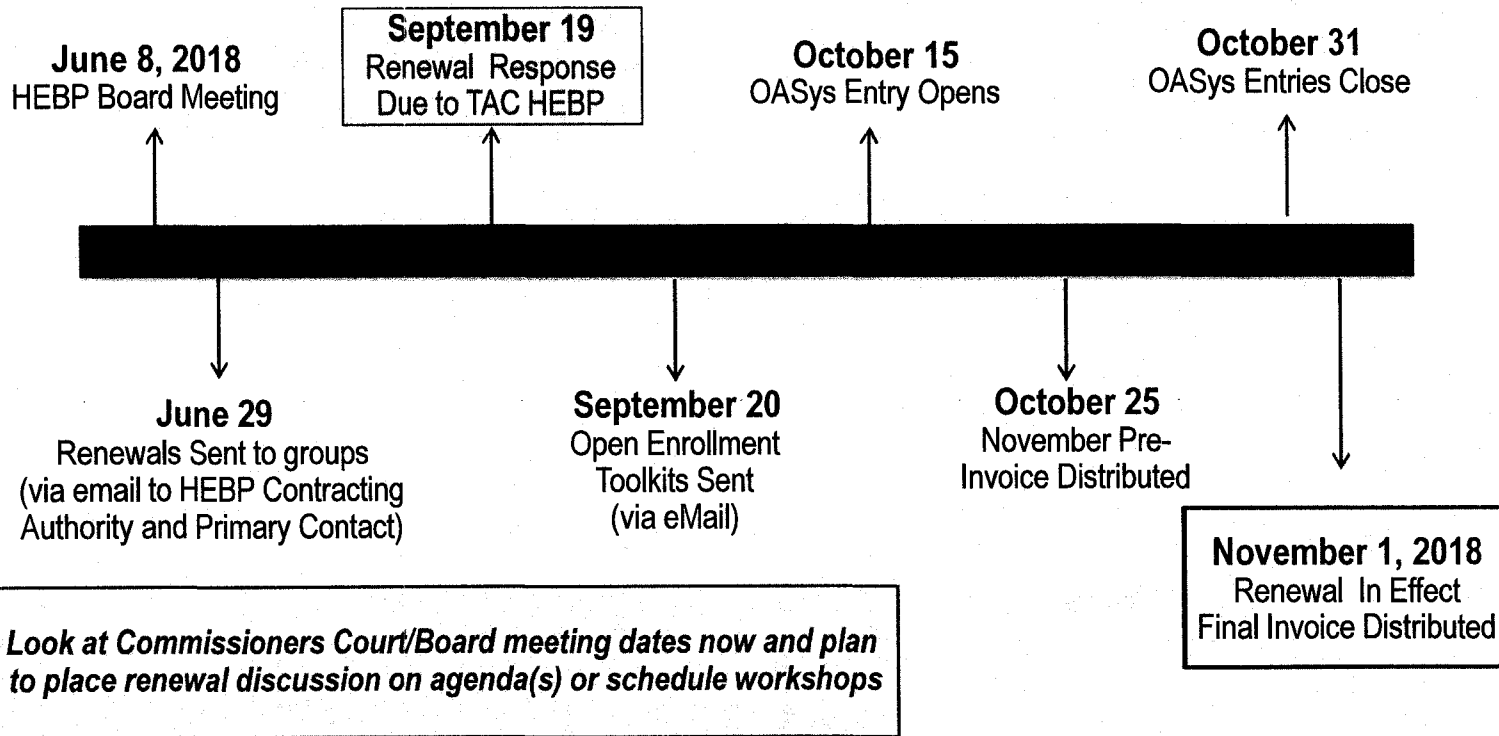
June 8, 2018
HEBP Board Meeting

September 19
Renewal Response Due to TAC HEBP

October 15
OASys Entry Opens

October 31
OASys Entries Close

June 29
Renewals Sent to groups (via email to HEBP Contracting Authority and Primary Contact)

September 20
Open Enrollment Toolkits Sent (via eMail)

October 25
November Pre-Invoice Distributed

November 1, 2018
Renewal In Effect
Final Invoice Distributed

Look at Commissioners Court/Board meeting dates now and plan to place renewal discussion on agenda(s) or schedule workshops